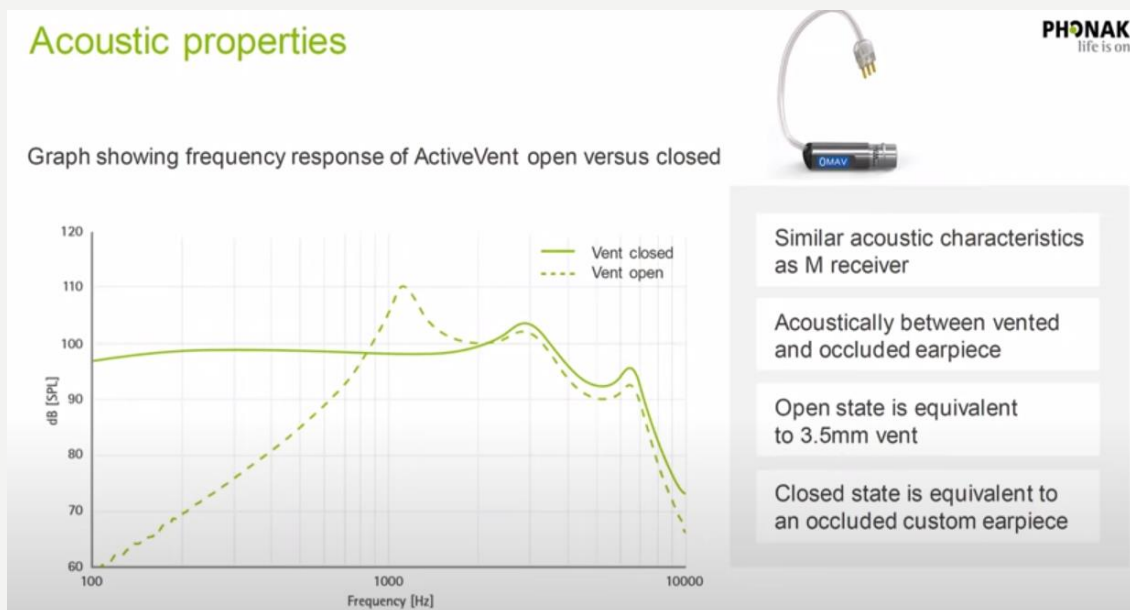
Acoustic properties

PHONAK
life is on

0MAV

Graph showing frequency response of ActiveVent open versus closed

120
110
100
90
80
70
60
dB [SPL]
100
1000
10000
Frequency [Hz]
Vent closed
Vent open

Similar acoustic characteristics as M receiver

Acoustically between vented and occluded earpiece

Open state is equivalent to 3.5mm vent

Closed state is equivalent to an occluded custom earpiece